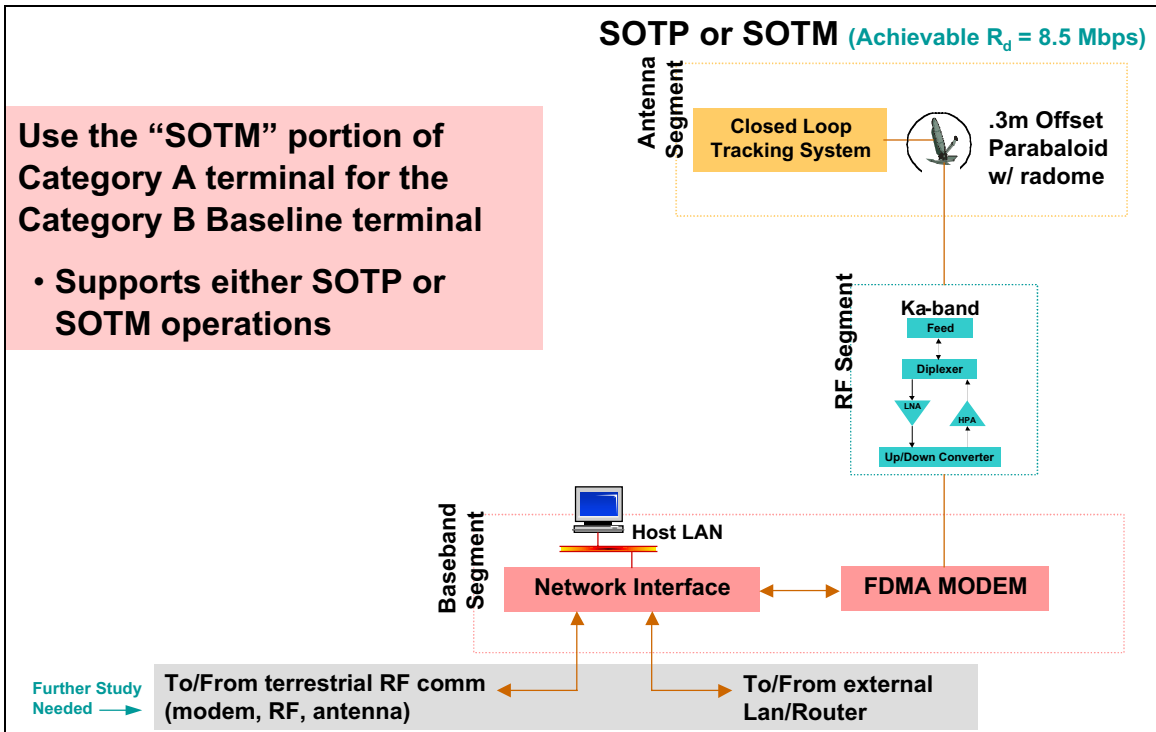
SOTP or SOTM (Achievable $R_d$ = 8.5 Mbps)

Use the “SOTM” portion of Category A terminal for the Category B Baseline terminal

• Supports either SOTP or SOTM operations

Antenna Segment

Closed Loop Tracking System

.3m Offset Parabaloid w/ radome

RF Segment

Ka-band

Feed

Diplexer

LNA

HPA

Up/Down Converter

Baseband Segment

Host LAN

Network Interface

FDMA MODEM

Further Study Needed

To/From terrestrial RF comm (modem, RF, antenna)

To/From external Lan/Router